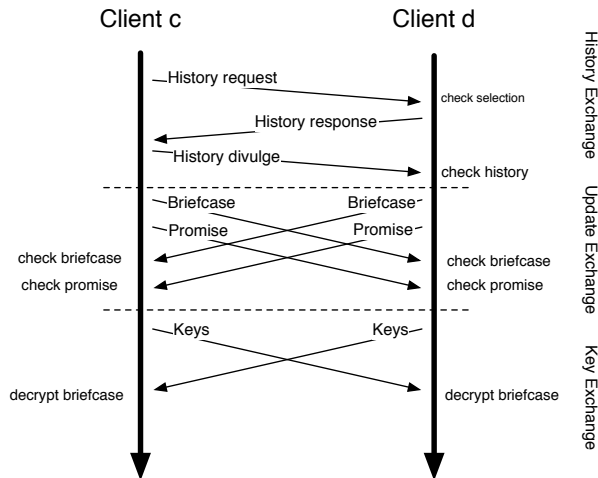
Client c

Client d

History Exchange

History request

check selection

History response

History divulge

check history

Update Exchange

Briefcase

Briefcase

Promise

Promise

check briefcase

check briefcase

check promise

check promise

Key Exchange

Keys

Keys

decrypt briefcase

decrypt briefcase